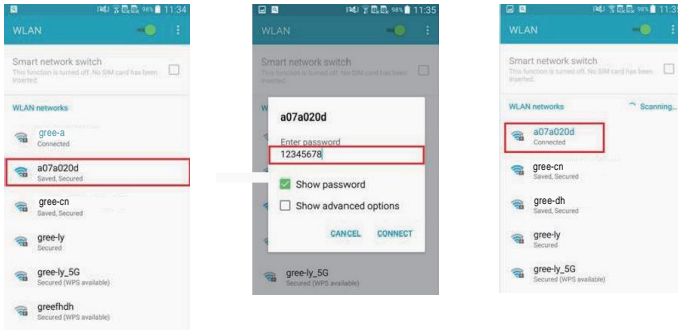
98% 11:34
WLAN
Smart network switch
This function is turned off. No SIM card has been inserted.
WLAN networks
gree-a
Connected
a07a020d
Saved, Secured
gree-cn
Saved, Secured
gree-ly
Secured
gree-ly_5G
Secured (WPS available)
greefhdh
Secured (WPS available)

98% 11:35
WLAN
Smart network switch
This function is turned off. No SIM card has been inserted.
a07a020d
Enter password
12345678
Show password
Show advanced options
CANCEL
CONNECT
gree-ly_5G
Secured (WPS available)

98% 11:3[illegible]
WLAN
Smart network switch
This function is turned off. No SIM card has been inserted.
WLAN networks
Scanning...
a07a020d
Connected
gree-cn
Saved, Secured
gree-dh
Saved, Secured
gree-ly
Secured
gree-ly_5G
Secured (WPS available)